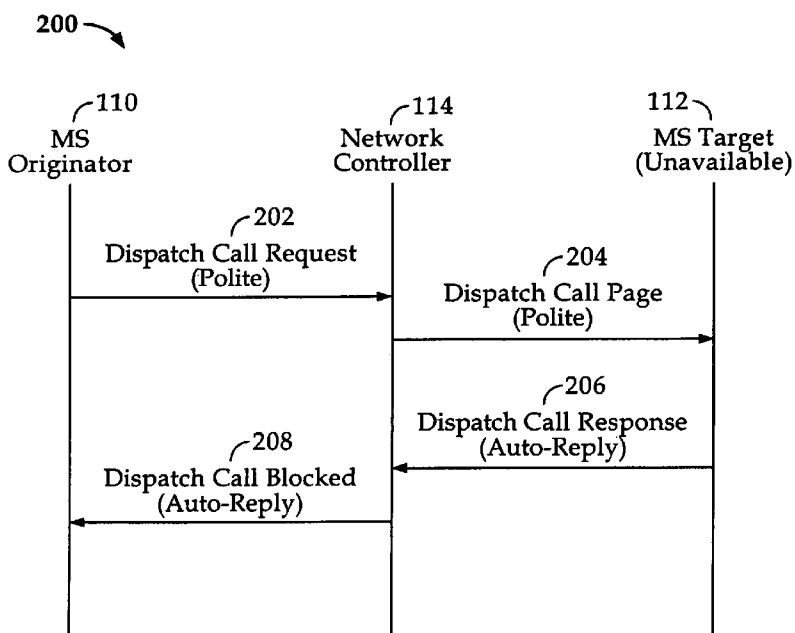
200

110
MS
Originator

114
Network
Controller

112
MS Target
(Unavailable)

202
Dispatch Call Request
(Polite)

204
Dispatch Call Page
(Polite)

206
Dispatch Call Response
(Auto-Reply)

208
Dispatch Call Blocked
(Auto-Reply)